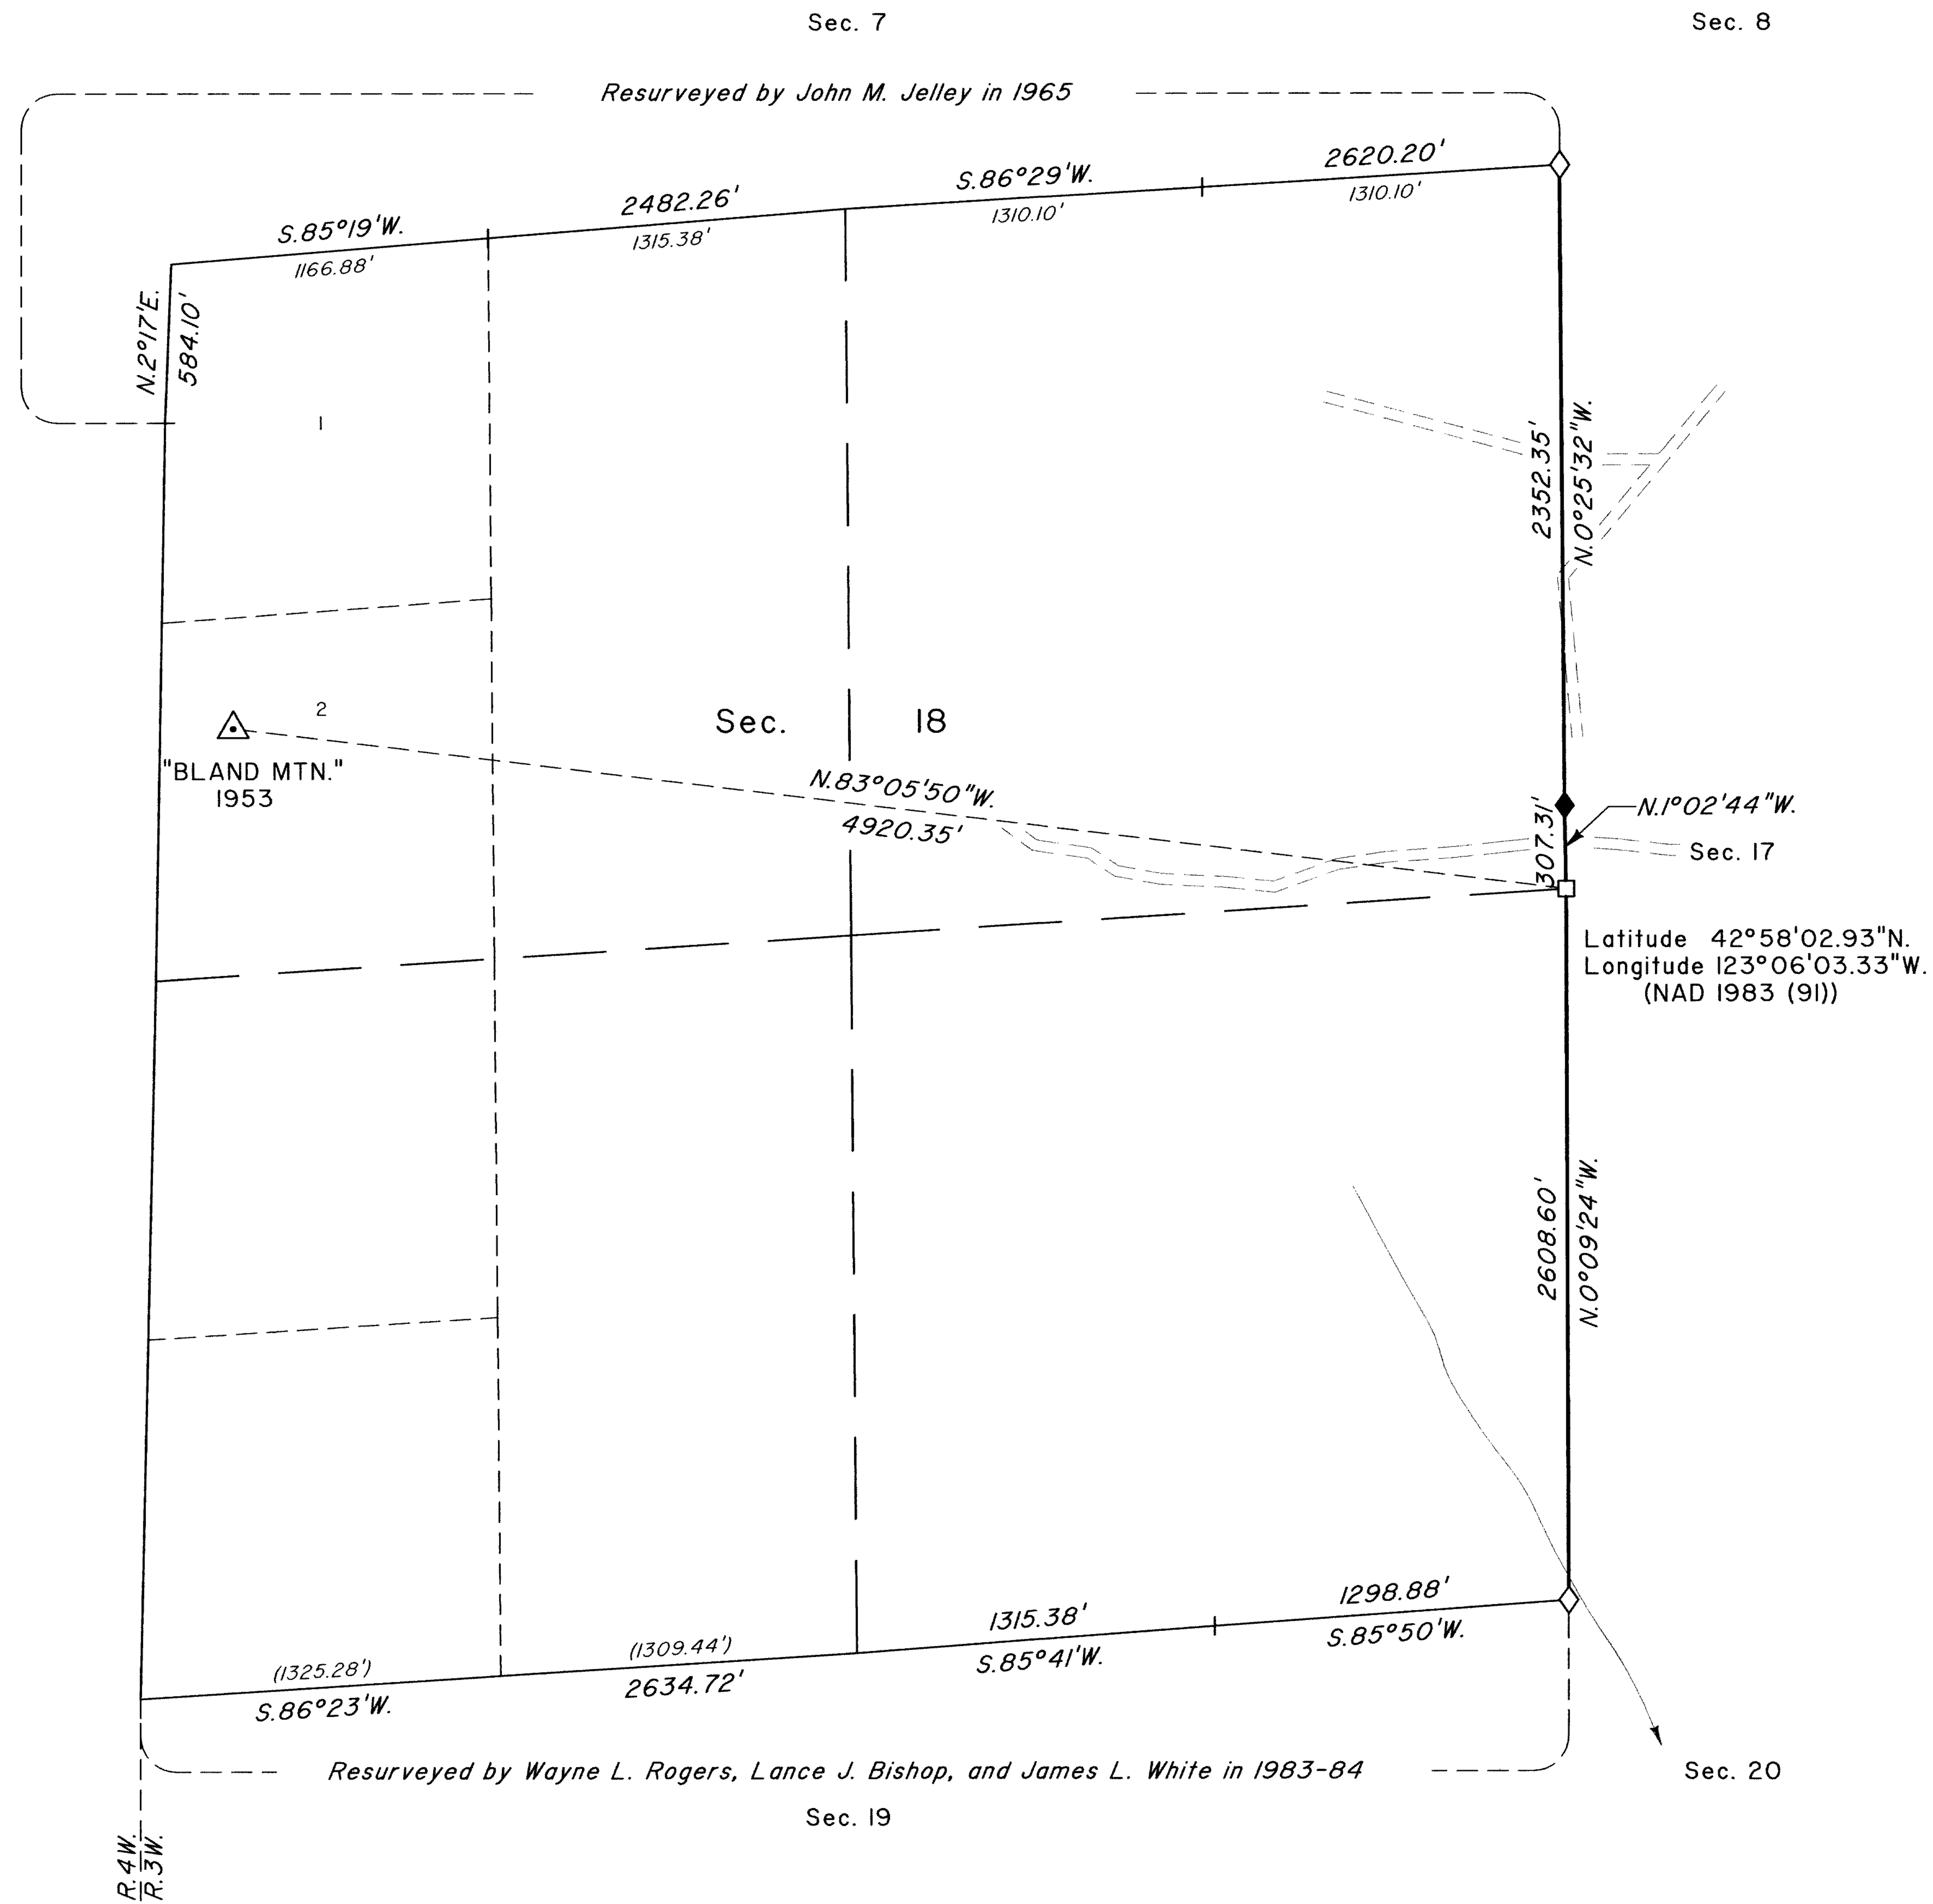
Sec. 7

Sec. 8

Resurveyed by John M. Jelley in 1965

2620.20'

S.86°29'W.

2482.26'

S.85°19'W.

1310.10'

1310.10'

1315.38'

1166.88'

N.2°17'E.

584.10'

2352.35'

N.0°25'32"W.

2

Sec.

18

"BLAND MTN."
1953

N.83°05'50"W.

4920.35'

N.1°02'44"W.

307.31'

Sec. 17

Latitude 42°58'02.93"N.
Longitude 123°06'03.33"W.
(NAD 1983 (91))

2608.60'

N.0°09'24"W.

1298.88'

1315.38'

S.85°50'W.

(1309.44')

S.85°41'W.

(1325.28')

2634.72'

S.86°23'W.

Resurveyed by Wayne L. Rogers, Lance J. Bishop, and James L. White in 1983-84

Sec. 20

Sec. 19

R.4W.
R.3W.